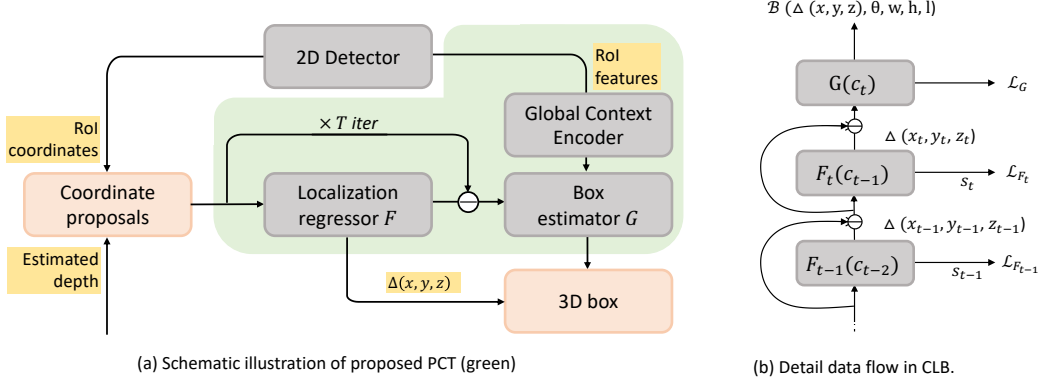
2D Detector

RoI features

RoI coordinates

$\times T$ iter

Global Context Encoder

Coordinate proposals

Localization regressor $F$

Box estimator $G$

Estimated depth

$\Delta(x, y, z)$

3D box

(a) Schematic illustration of proposed PCT (green)

$\mathcal{B}$ ($\Delta$ (x, y, z), θ, w, h, l)

$G(c_t)$

$\mathcal{L}_G$

$\Delta$ $(x_t, y_t, z_t)$

$F_t(c_{t-1})$

$s_t$

$\mathcal{L}_{F_t}$

$\Delta$ $(x_{t-1}, y_{t-1}, z_{t-1})$

$F_{t-1}(c_{t-2})$

$s_{t-1}$

$\mathcal{L}_{F_{t-1}}$

(b) Detail data flow in CLB.